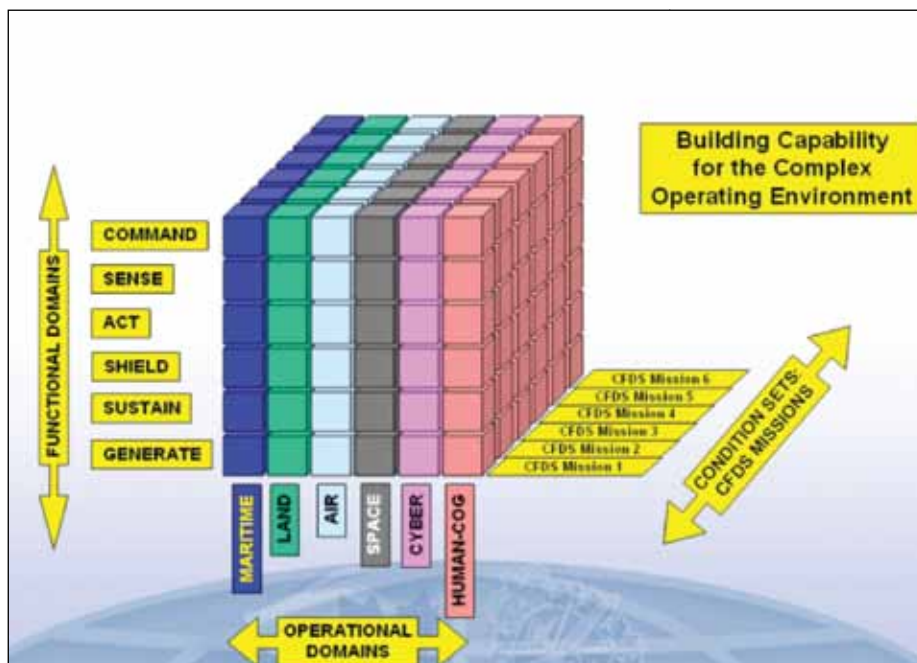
Building Capability for the Complex Operating Environment

FUNCTIONAL DOMAINS

COMMAND

SENSE

ACT

SHIELD

SUSTAIN

GENERATE

CFDS Mission 6
CFDS Mission 5
CFDS Mission 4
CFDS Mission 3
CFDS Mission 2
CFDS Mission 1

CONDITION SETS: CFDS MISSIONS

MARITIME

LAND

AIR

SPACE

CYBER

HUMAN-COG

OPERATIONAL DOMAINS